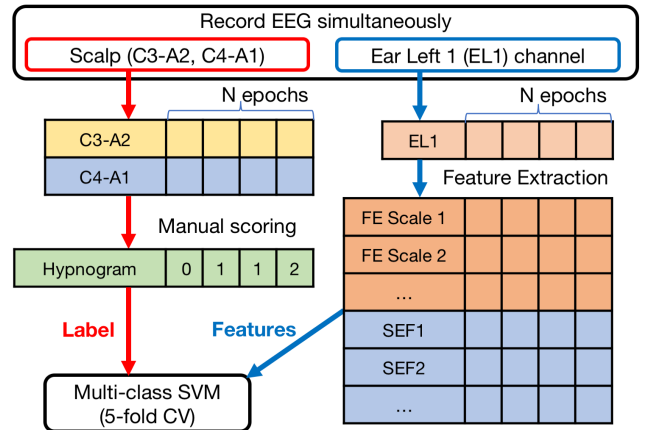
Record EEG simultaneously

Scalp (C3-A2, C4-A1)

Ear Left 1 (EL1) channel

N epochs

C3-A2

C4-A1

N epochs

EL1

Feature Extraction

Manual scoring

| FE Scale 1 | | | | |
|---|---|---|---|---|
| FE Scale 2 | | | | |
| ... | | | | |
| SEF1 | | | | |
| SEF2 | | | | |
| ... | | | | |

| Hypnogram | 0 | 1 | 1 | 2 |
|---|---|---|---|---|

Label

Features

Multi-class SVM (5-fold CV)